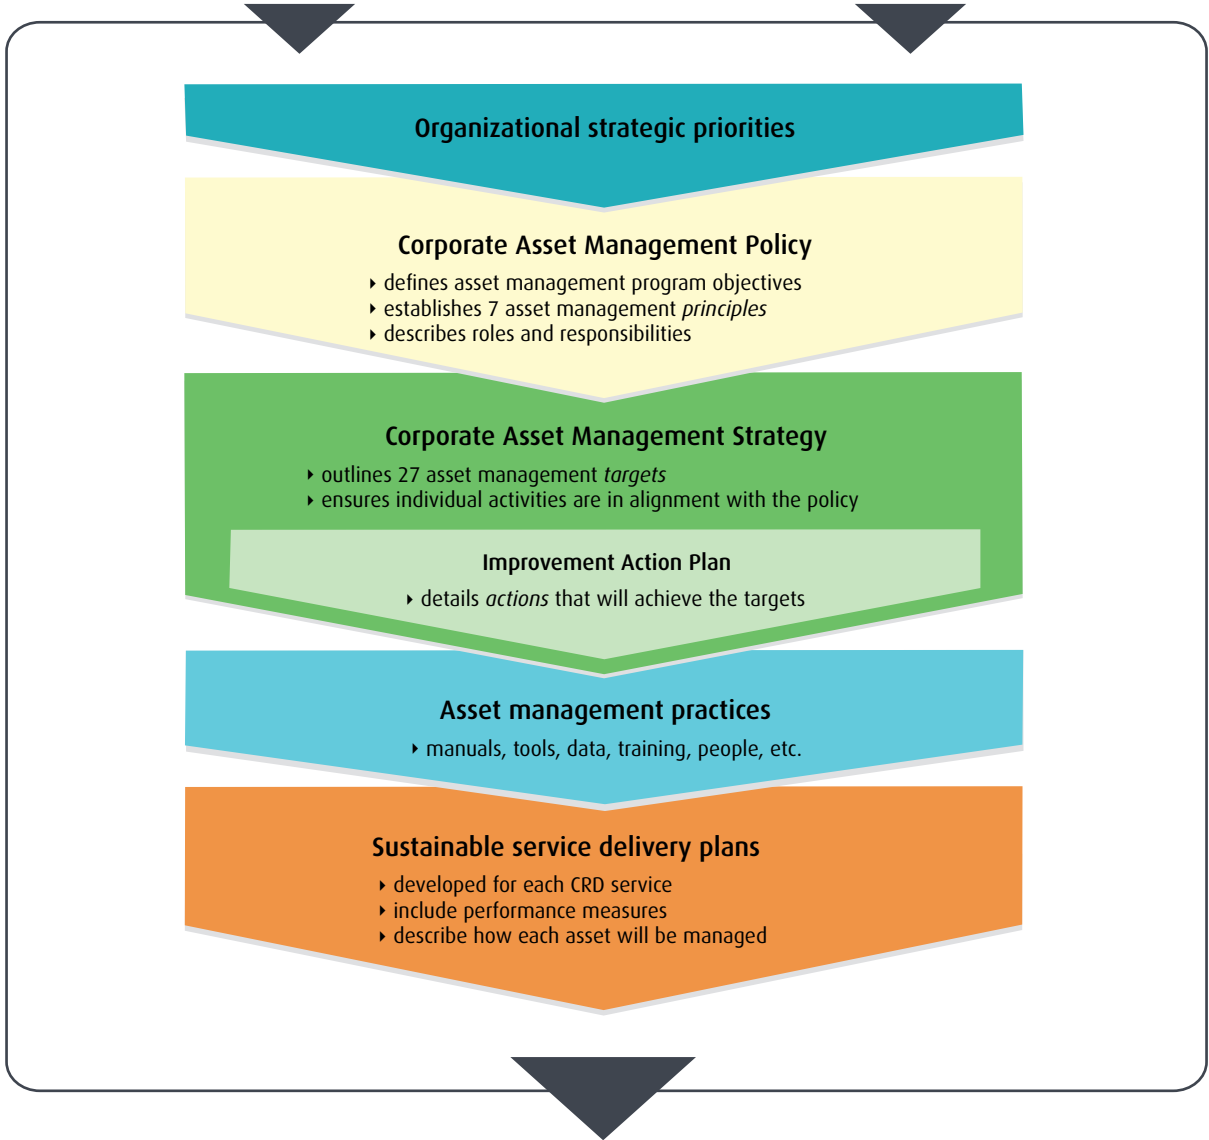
Organizational strategic priorities

Corporate Asset Management Policy

- defines asset management program objectives
- establishes 7 asset management *principles*
- describes roles and responsibilities

Corporate Asset Management Strategy

- outlines 27 asset management *targets*
- ensures individual activities are in alignment with the policy

Improvement Action Plan

- details *actions* that will achieve the targets

Asset management practices

- manuals, tools, data, training, people, etc.

Sustainable service delivery plans

- developed for each CRD service
- include performance measures
- describe how each asset will be managed